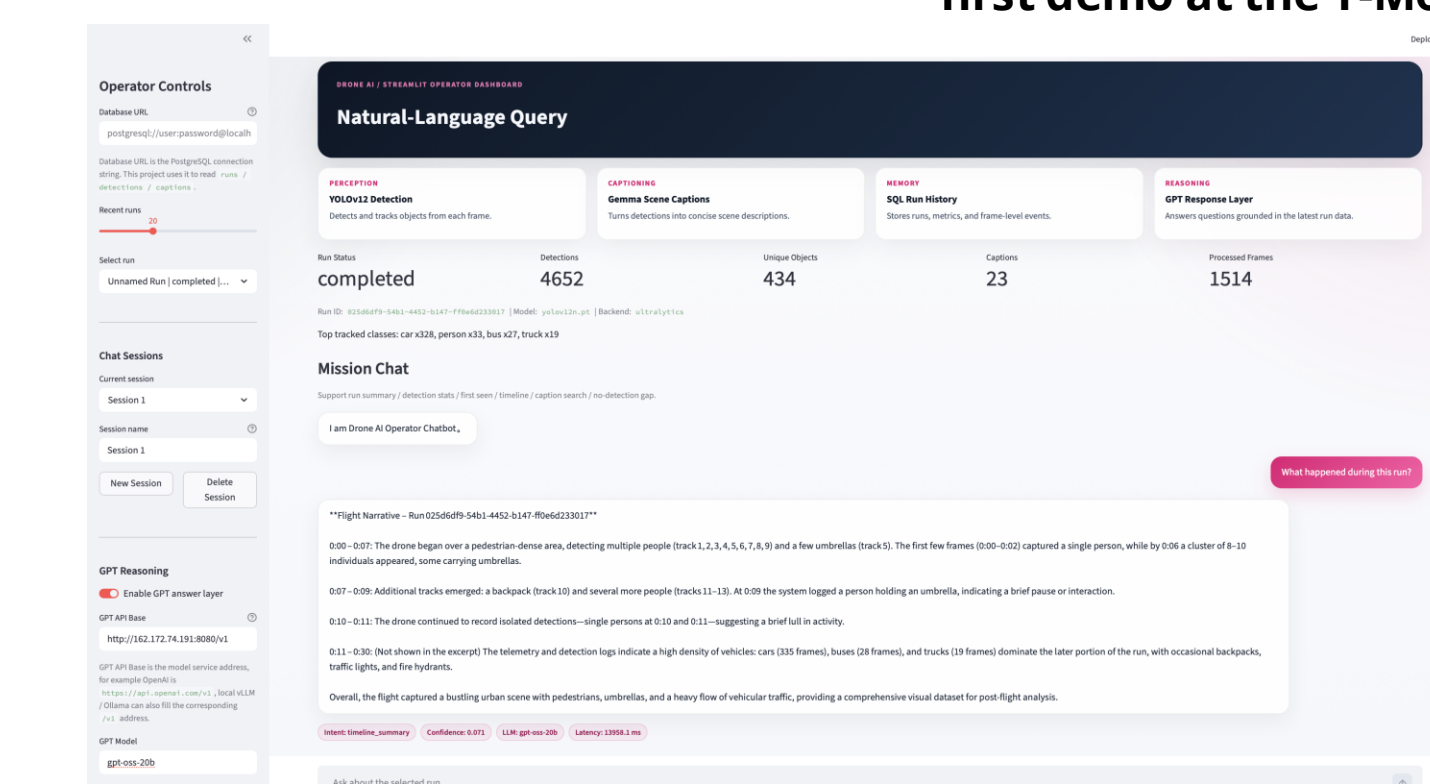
first demo at the T-M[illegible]

Deplo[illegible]

«

Operator Controls

Database URL

postgresql://user:password@localh

Database URL is the PostgreSQL connection string. This project uses it to read runs / detections / captions.

Recent runs

20

Select run

Unnamed Run | completed |...

Chat Sessions

Current session

Session 1

Session name

Session 1

New Session

Delete Session

GPT Reasoning

Enable GPT answer layer

GPT API Base

http://162.172.74.191:8080/v1

GPT API Base is the model service address, for example OpenAI is https://api.openai.com/v1, local vLLM / Ollama can also fill the corresponding /v1 address.

GPT Model

gpt-oss-20b

DRONE AI / STREAMLIT OPERATOR DASHBOARD

Natural-Language Query

PERCEPTION
YOLOv12 Detection
Detects and tracks objects from each frame.

CAPTIONING
Gemma Scene Captions
Turns detections into concise scene descriptions.

MEMORY
SQL Run History
Stores runs, metrics, and frame-level events.

REASONING
GPT Response Layer
Answers questions grounded in the latest run data.

| Run Status | Detections | Unique Objects | Captions | Processed Frames |
|---|---|---|---|---|
| completed | 4652 | 434 | 23 | 1514 |

Run ID: 025d6df9-54b1-4452-b147-ff0e6d233017 | Model: yolov12n.pt | Backend: ultralytics

Top tracked classes: car x328, person x33, bus x27, truck x19

Mission Chat

Support run summary / detection stats / first seen / timeline / caption search / no-detection gap.

I am Drone AI Operator Chatbot。

What happened during this run?

**Flight Narrative – Run 025d6df9-54b1-4452-b147-ff0e6d233017**

0:00 – 0:07: The drone began over a pedestrian-dense area, detecting multiple people (track 1, 2, 3, 4, 5, 6, 7, 8, 9) and a few umbrellas (track 5). The first few frames (0:00–0:02) captured a single person, while by 0:06 a cluster of 8–10 individuals appeared, some carrying umbrellas.

0:07 – 0:09: Additional tracks emerged: a backpack (track 10) and several more people (tracks 11–13). At 0:09 the system logged a person holding an umbrella, indicating a brief pause or interaction.

0:10 – 0:11: The drone continued to record isolated detections—single persons at 0:10 and 0:11—suggesting a brief lull in activity.

0:11 – 0:30: (Not shown in the excerpt) The telemetry and detection logs indicate a high density of vehicles: cars (335 frames), buses (28 frames), and trucks (19 frames) dominate the later portion of the run, with occasional backpacks, traffic lights, and fire hydrants.

Overall, the flight captured a bustling urban scene with pedestrians, umbrellas, and a heavy flow of vehicular traffic, providing a comprehensive visual dataset for post-flight analysis.

Intent: timeline_summary | Confidence: 0.071 | LLM: gpt-oss-20b | Latency: 13958.1 ms

Ask about the selected run